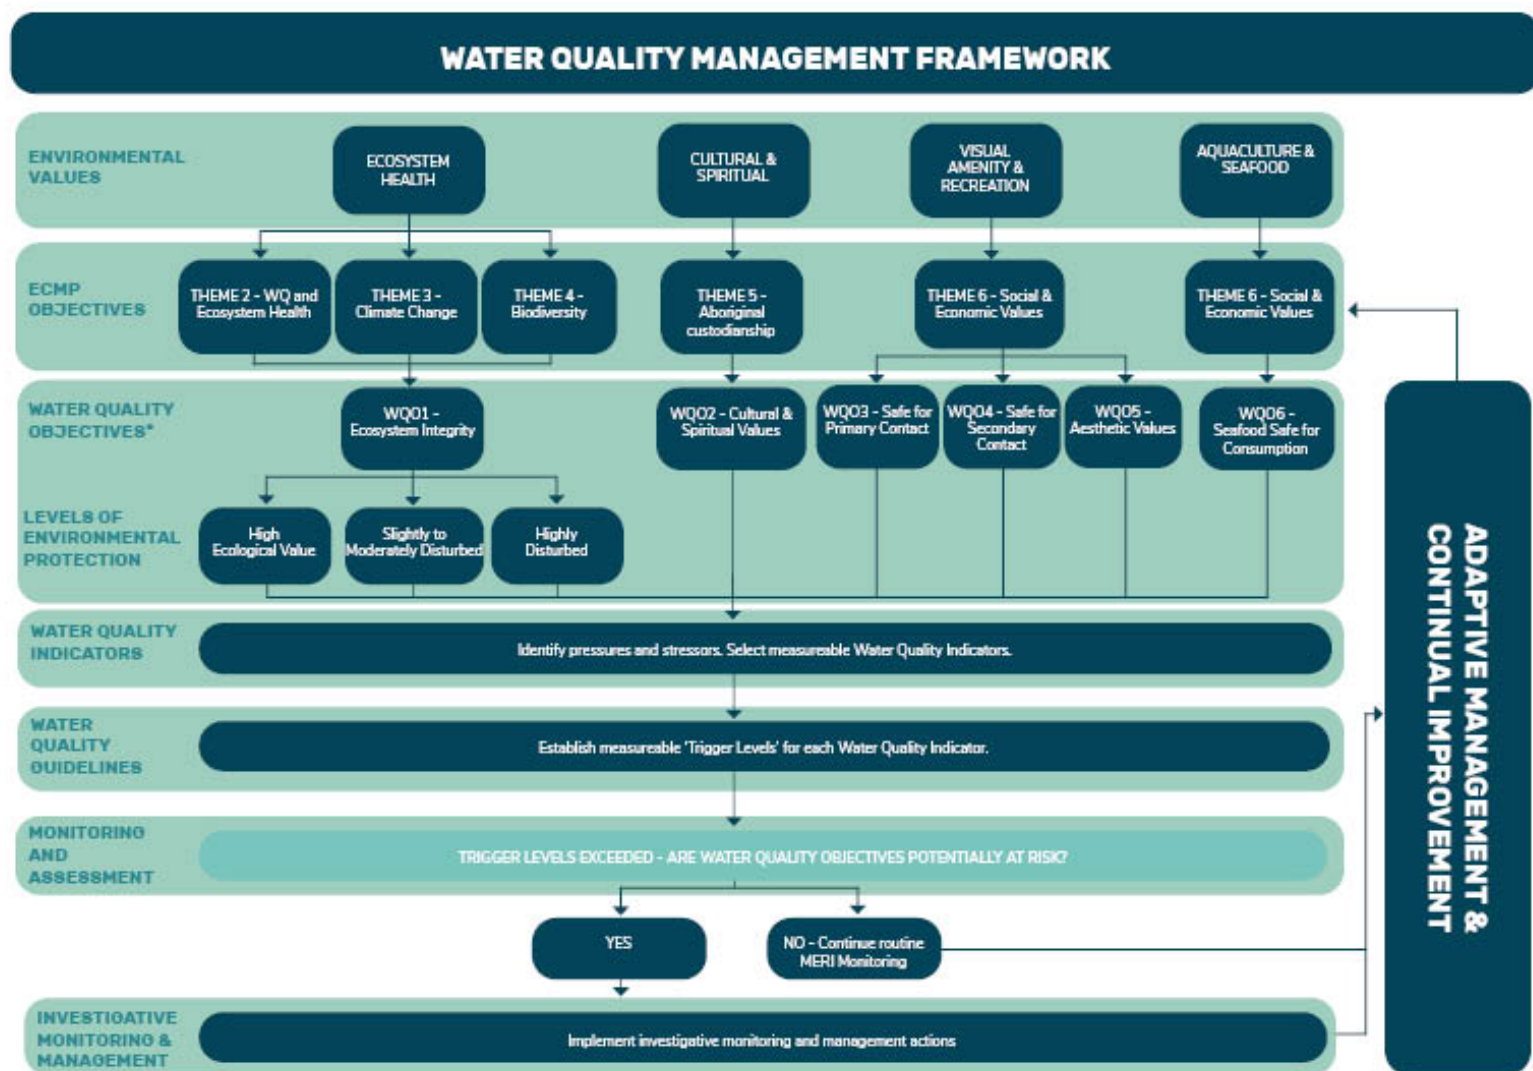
WATER QUALITY MANAGEMENT FRAMEWORK

ENVIRONMENTAL VALUES

ECOSYSTEM HEALTH

CULTURAL & SPIRITUAL

VISUAL AMENITY & RECREATION

AQUACULTURE & SEAFOOD

ECMP OBJECTIVES

THEME 2 - WQ and Ecosystem Health

THEME 3 - Climate Change

THEME 4 - Biodiversity

THEME 5 - Aboriginal custodianship

THEME 6 - Social & Economic Values

THEME 6 - Social & Economic Values

WATER QUALITY OBJECTIVES*

WQO1 - Ecosystem Integrity

WQO2 - Cultural & Spiritual Values

WQO3 - Safe for Primary Contact

WQO4 - Safe for Secondary Contact

WQO5 - Aesthetic Values

WQO6 - Seafood Safe for Consumption

LEVELS OF ENVIRONMENTAL PROTECTION

High Ecological Value

Slightly to Moderately Disturbed

Highly Disturbed

WATER QUALITY INDICATORS

Identify pressures and stressors. Select measureable Water Quality Indicators.

WATER QUALITY GUIDELINES

Establish measureable 'Trigger Levels' for each Water Quality Indicator.

MONITORING AND ASSESSMENT

TRIGGER LEVELS EXCEEDED - ARE WATER QUALITY OBJECTIVES POTENTIALLY AT RISK?

YES

NO - Continue routine MERI Monitoring

INVESTIGATIVE MONITORING & MANAGEMENT

Implement investigative monitoring and management actions

ADAPTIVE MANAGEMENT & CONTINUAL IMPROVEMENT